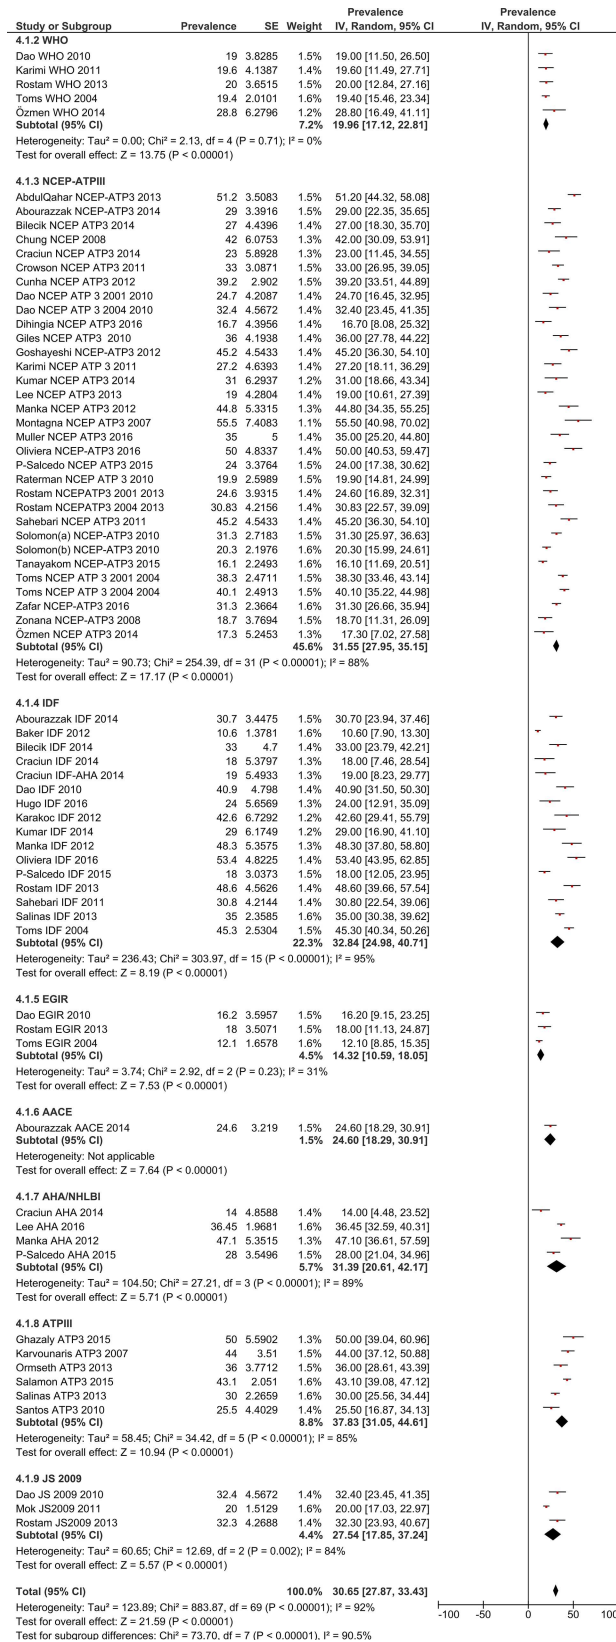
| Study or Subgroup | Prevalence | SE | Weight | Prevalence IV, Random, 95% CI |
|---|---|---|---|---|
| **4.1.2 WHO** | | | | |
| Dao WHO 2010 | 19 | 3.8285 | 1.5% | 19.00 [11.50, 26.50] |
| Karimi WHO 2011 | 19.6 | 4.1387 | 1.4% | 19.60 [11.49, 27.71] |
| Rostam WHO 2013 | 20 | 3.6515 | 1.5% | 20.00 [12.84, 27.16] |
| Toms WHO 2004 | 19.4 | 2.0101 | 1.6% | 19.40 [15.46, 23.34] |
| Özmen WHO 2014 | 28.8 | 6.2796 | 1.2% | 28.80 [16.49, 41.11] |
| **Subtotal (95% CI)** | | | **7.2%** | **19.96 [17.12, 22.81]** |
| Heterogeneity: Tau² = 0.00; Chi² = 2.13, df = 4 (P = 0.71); I² = 0% | | | | |
| Test for overall effect: Z = 13.75 (P < 0.00001) | | | | |
| **4.1.3 NCEP-ATPIII** | | | | |
| AbdulQahar NCEP-ATP3 2013 | 51.2 | 3.5083 | 1.5% | 51.20 [44.32, 58.08] |
| Abourazzak NCEP-ATP3 2014 | 29 | 3.3916 | 1.5% | 29.00 [22.35, 35.65] |
| Bilecik NCEP ATP3 2014 | 27 | 4.4396 | 1.4% | 27.00 [18.30, 35.70] |
| Chung NCEP 2008 | 42 | 6.0753 | 1.3% | 42.00 [30.09, 53.91] |
| Craciun NCEP ATP3 2014 | 23 | 5.8928 | 1.3% | 23.00 [11.45, 34.55] |
| Crowson NCEP ATP3 2011 | 33 | 3.0871 | 1.5% | 33.00 [26.95, 39.05] |
| Cunha NCEP ATP3 2012 | 39.2 | 2.902 | 1.5% | 39.20 [33.51, 44.89] |
| Dao NCEP ATP 3 2001 2010 | 24.7 | 4.2087 | 1.4% | 24.70 [16.45, 32.95] |
| Dao NCEP ATP 3 2004 2010 | 32.4 | 4.5672 | 1.4% | 32.40 [23.45, 41.35] |
| Dihingia NCEP ATP3 2016 | 16.7 | 4.3956 | 1.4% | 16.70 [8.08, 25.32] |
| Giles NCEP ATP3 2010 | 36 | 4.1938 | 1.4% | 36.00 [27.78, 44.22] |
| Goshayeshi NCEP-ATP3 2012 | 45.2 | 4.5433 | 1.4% | 45.20 [36.30, 54.10] |
| Karimi NCEP ATP 3 2011 | 27.2 | 4.6393 | 1.4% | 27.20 [18.11, 36.29] |
| Kumar NCEP ATP3 2014 | 31 | 6.2937 | 1.2% | 31.00 [18.66, 43.34] |
| Lee NCEP ATP3 2013 | 19 | 4.2804 | 1.4% | 19.00 [10.61, 27.39] |
| Manka NCEP ATP3 2012 | 44.8 | 5.3315 | 1.3% | 44.80 [34.35, 55.25] |
| Montagna NCEP ATP3 2007 | 55.5 | 7.4083 | 1.1% | 55.50 [40.98, 70.02] |
| Muller NCEP ATP3 2016 | 35 | 5 | 1.4% | 35.00 [25.20, 44.80] |
| Oliviera NCEP-ATP3 2016 | 50 | 4.8337 | 1.4% | 50.00 [40.53, 59.47] |
| P-Salcedo NCEP ATP3 2015 | 24 | 3.3764 | 1.5% | 24.00 [17.38, 30.62] |
| Raterman NCEP ATP 3 2010 | 19.9 | 2.5989 | 1.5% | 19.90 [14.81, 24.99] |
| Rostam NCEPATP3 2001 2013 | 24.6 | 3.9315 | 1.4% | 24.60 [16.89, 32.31] |
| Rostam NCEPATP3 2004 2013 | 30.83 | 4.2156 | 1.4% | 30.83 [22.57, 39.09] |
| Sahebari NCEP ATP3 2011 | 45.2 | 4.5433 | 1.4% | 45.20 [36.30, 54.10] |
| Solomon(a) NCEP-ATP3 2010 | 31.3 | 2.7183 | 1.5% | 31.30 [25.97, 36.63] |
| Solomon(b) NCEP-ATP3 2010 | 20.3 | 2.1976 | 1.6% | 20.30 [15.99, 24.61] |
| Tanayakom NCEP-ATP3 2015 | 16.1 | 2.2493 | 1.6% | 16.10 [11.69, 20.51] |
| Toms NCEP ATP 3 2001 2004 | 38.3 | 2.4711 | 1.5% | 38.30 [33.46, 43.14] |
| Toms NCEP ATP 3 2004 2004 | 40.1 | 2.4913 | 1.5% | 40.10 [35.22, 44.98] |
| Zafar NCEP-ATP3 2016 | 31.3 | 2.3664 | 1.6% | 31.30 [26.66, 35.94] |
| Zonana NCEP-ATP3 2008 | 18.7 | 3.7694 | 1.5% | 18.70 [11.31, 26.09] |
| Özmen NCEP ATP3 2014 | 17.3 | 5.2453 | 1.3% | 17.30 [7.02, 27.58] |
| **Subtotal (95% CI)** | | | **45.6%** | **31.55 [27.95, 35.15]** |
| Heterogeneity: Tau² = 90.73; Chi² = 254.39, df = 31 (P < 0.00001); I² = 88% | | | | |
| Test for overall effect: Z = 17.17 (P < 0.00001) | | | | |
| **4.1.4 IDF** | | | | |
| Abourazzak IDF 2014 | 30.7 | 3.4475 | 1.5% | 30.70 [23.94, 37.46] |
| Baker IDF 2012 | 10.6 | 1.3781 | 1.6% | 10.60 [7.90, 13.30] |
| Bilecik IDF 2014 | 33 | 4.7 | 1.4% | 33.00 [23.79, 42.21] |
| Craciun IDF 2014 | 18 | 5.3797 | 1.3% | 18.00 [7.46, 28.54] |
| Craciun IDF-AHA 2014 | 19 | 5.4933 | 1.3% | 19.00 [8.23, 29.77] |
| Dao IDF 2010 | 40.9 | 4.798 | 1.4% | 40.90 [31.50, 50.30] |
| Hugo IDF 2016 | 24 | 5.6569 | 1.3% | 24.00 [12.91, 35.09] |
| Karakoc IDF 2012 | 42.6 | 6.7292 | 1.2% | 42.60 [29.41, 55.79] |
| Kumar IDF 2014 | 29 | 6.1749 | 1.2% | 29.00 [16.90, 41.10] |
| Manka IDF 2012 | 48.3 | 5.3575 | 1.3% | 48.30 [37.80, 58.80] |
| Oliviera IDF 2016 | 53.4 | 4.8225 | 1.4% | 53.40 [43.95, 62.85] |
| P-Salcedo IDF 2015 | 18 | 3.0373 | 1.5% | 18.00 [12.05, 23.95] |
| Rostam IDF 2013 | 48.6 | 4.5626 | 1.4% | 48.60 [39.66, 57.54] |
| Sahebari IDF 2011 | 30.8 | 4.2144 | 1.4% | 30.80 [22.54, 39.06] |
| Salinas IDF 2013 | 35 | 2.3585 | 1.6% | 35.00 [30.38, 39.62] |
| Toms IDF 2004 | 45.3 | 2.5304 | 1.5% | 45.30 [40.34, 50.26] |
| **Subtotal (95% CI)** | | | **22.3%** | **32.84 [24.98, 40.71]** |
| Heterogeneity: Tau² = 236.43; Chi² = 303.97, df = 15 (P < 0.00001); I² = 95% | | | | |
| Test for overall effect: Z = 8.19 (P < 0.00001) | | | | |
| **4.1.5 EGIR** | | | | |
| Dao EGIR 2010 | 16.2 | 3.5957 | 1.5% | 16.20 [9.15, 23.25] |
| Rostam EGIR 2013 | 18 | 3.5071 | 1.5% | 18.00 [11.13, 24.87] |
| Toms EGIR 2004 | 12.1 | 1.6578 | 1.6% | 12.10 [8.85, 15.35] |
| **Subtotal (95% CI)** | | | **4.5%** | **14.32 [10.59, 18.05]** |
| Heterogeneity: Tau² = 3.74; Chi² = 2.92, df = 2 (P = 0.23); I² = 31% | | | | |
| Test for overall effect: Z = 7.53 (P < 0.00001) | | | | |
| **4.1.6 AACE** | | | | |
| Abourazzak AACE 2014 | 24.6 | 3.219 | 1.5% | 24.60 [18.29, 30.91] |
| **Subtotal (95% CI)** | | | **1.5%** | **24.60 [18.29, 30.91]** |
| Heterogeneity: Not applicable | | | | |
| Test for overall effect: Z = 7.64 (P < 0.00001) | | | | |
| **4.1.7 AHA/NHLBI** | | | | |
| Craciun AHA 2014 | 14 | 4.8588 | 1.4% | 14.00 [4.48, 23.52] |
| Lee AHA 2016 | 36.45 | 1.9681 | 1.6% | 36.45 [32.59, 40.31] |
| Manka AHA 2012 | 47.1 | 5.3515 | 1.3% | 47.10 [36.61, 57.59] |
| P-Salcedo AHA 2015 | 28 | 3.5496 | 1.5% | 28.00 [21.04, 34.96] |
| **Subtotal (95% CI)** | | | **5.7%** | **31.39 [20.61, 42.17]** |
| Heterogeneity: Tau² = 104.50; Chi² = 27.21, df = 3 (P < 0.00001); I² = 89% | | | | |
| Test for overall effect: Z = 5.71 (P < 0.00001) | | | | |
| **4.1.8 ATPIII** | | | | |
| Ghazaly ATP3 2015 | 50 | 5.5902 | 1.3% | 50.00 [39.04, 60.96] |
| Karvounaris ATP3 2007 | 44 | 3.51 | 1.5% | 44.00 [37.12, 50.88] |
| Ormseth ATP3 2013 | 36 | 3.7712 | 1.5% | 36.00 [28.61, 43.39] |
| Salamon ATP3 2015 | 43.1 | 2.051 | 1.6% | 43.10 [39.08, 47.12] |
| Salinas ATP3 2013 | 30 | 2.2659 | 1.6% | 30.00 [25.56, 34.44] |
| Santos ATP3 2010 | 25.5 | 4.4029 | 1.4% | 25.50 [16.87, 34.13] |
| **Subtotal (95% CI)** | | | **8.8%** | **37.83 [31.05, 44.61]** |
| Heterogeneity: Tau² = 58.45; Chi² = 34.42, df = 5 (P < 0.00001); I² = 85% | | | | |
| Test for overall effect: Z = 10.94 (P < 0.00001) | | | | |
| **4.1.9 JS 2009** | | | | |
| Dao JS 2009 2010 | 32.4 | 4.5672 | 1.4% | 32.40 [23.45, 41.35] |
| Mok JS2009 2011 | 20 | 1.5129 | 1.6% | 20.00 [17.03, 22.97] |
| Rostam JS2009 2013 | 32.3 | 4.2688 | 1.4% | 32.30 [23.93, 40.67] |
| **Subtotal (95% CI)** | | | **4.4%** | **27.54 [17.85, 37.24]** |
| Heterogeneity: Tau² = 60.65; Chi² = 12.69, df = 2 (P = 0.002); I² = 84% | | | | |
| Test for overall effect: Z = 5.57 (P < 0.00001) | | | | |
| **Total (95% CI)** | | | **100.0%** | **30.65 [27.87, 33.43]** |
| Heterogeneity: Tau² = 123.89; Chi² = 883.87, df = 69 (P < 0.00001); I² = 92% | | | | |
| Test for overall effect: Z = 21.59 (P < 0.00001) | | | | |
| Test for subgroup differences: Chi² = 73.70, df = 7 (P < 0.00001), I² = 90.5% | | | | |

Prevalence
IV, Random, 95% CI

-100 -50 0 50 100